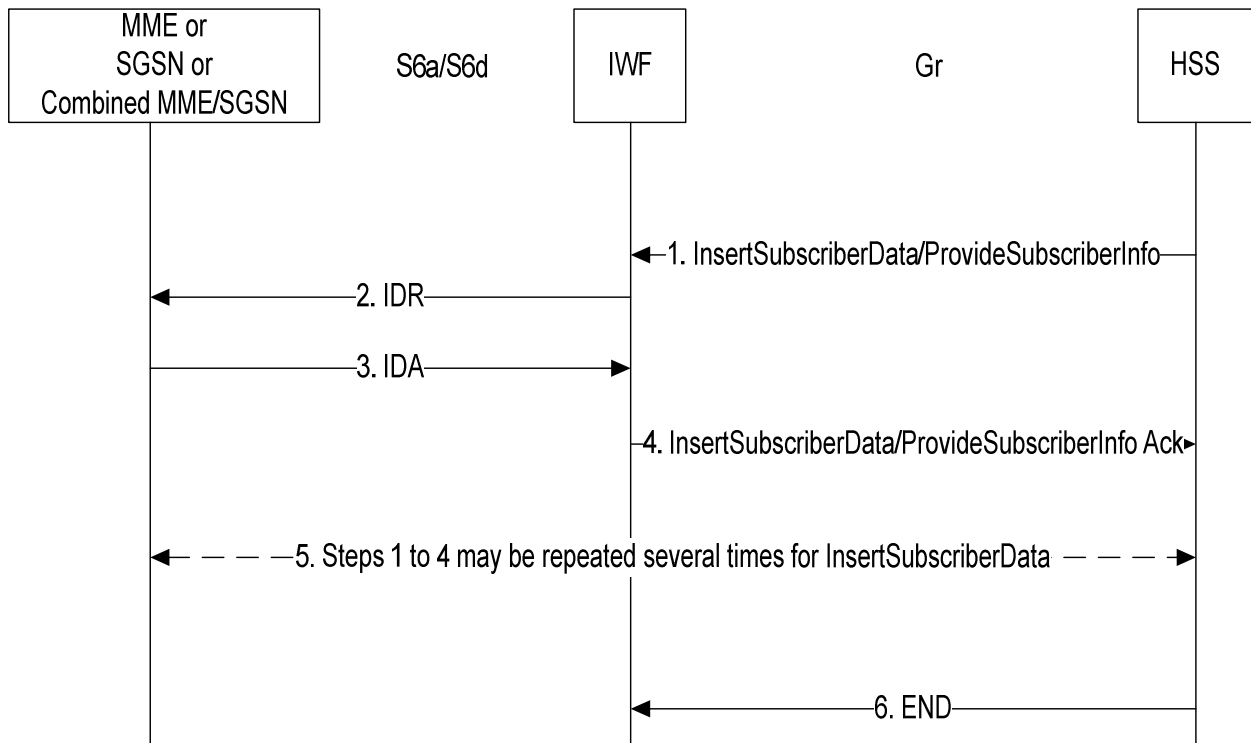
MME or SGSN or Combined MME/SGSN

S6a/S6d

IWF

Gr

HSS

1. InsertSubscriberData/ProvideSubscriberInfo

2. IDR

3. IDA

4. InsertSubscriberData/ProvideSubscriberInfo Ack

5. Steps 1 to 4 may be repeated several times for InsertSubscriberData

6. END